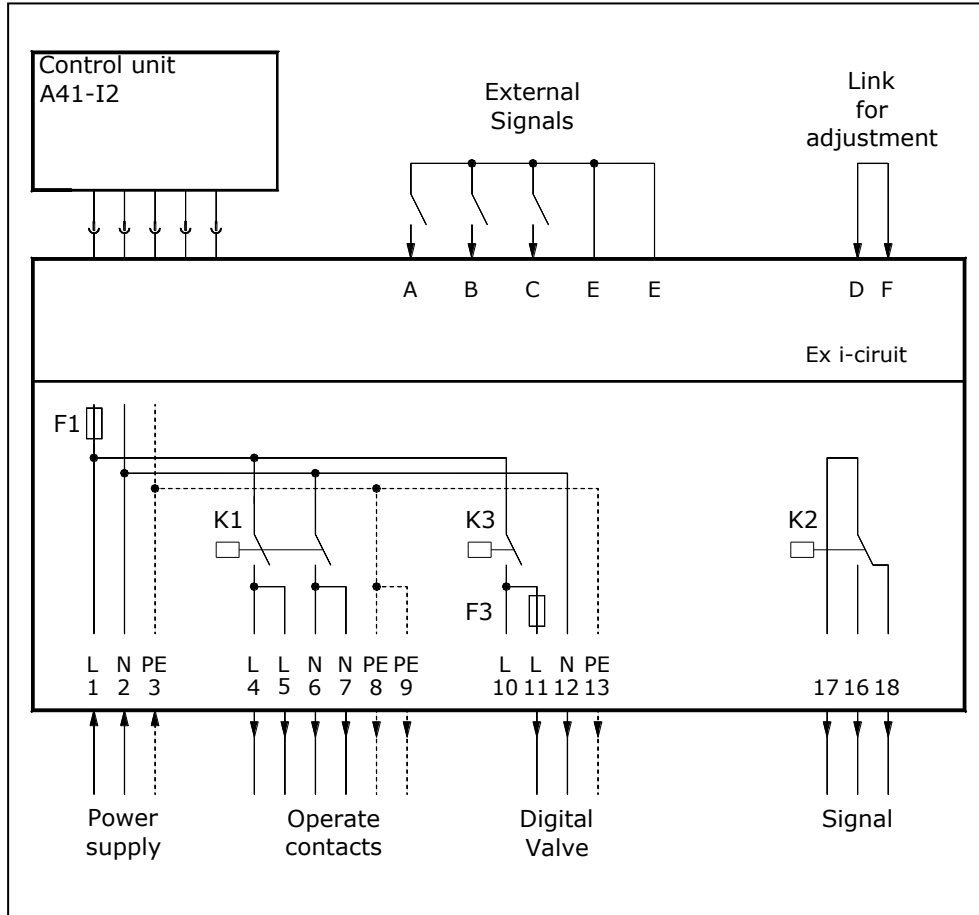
Control unit
A41-I2

External
Signals

Link
for
adjustment

A B C E E

D F

Ex i-ciruit

F1

K1

K3

F3

K2

L N PE
1 2 3

L L N N PE PE
4 5 6 7 8 9

L L N PE
10 11 12 13

17 16 18

Power
supply

Operate
contacts

Digital
Valve

Signal